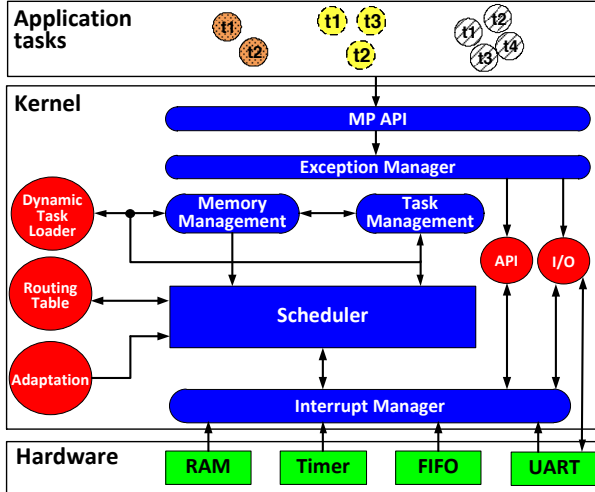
Application tasks

t1
t2
t1
t3
t2
t1
t2
t3
t4

Kernel

MP API

Exception Manager

Dynamic Task Loader

Memory Management

Task Management

API

I/O

Routing Table

Scheduler

Adaptation

Interrupt Manager

Hardware

RAM

Timer

FIFO

UART